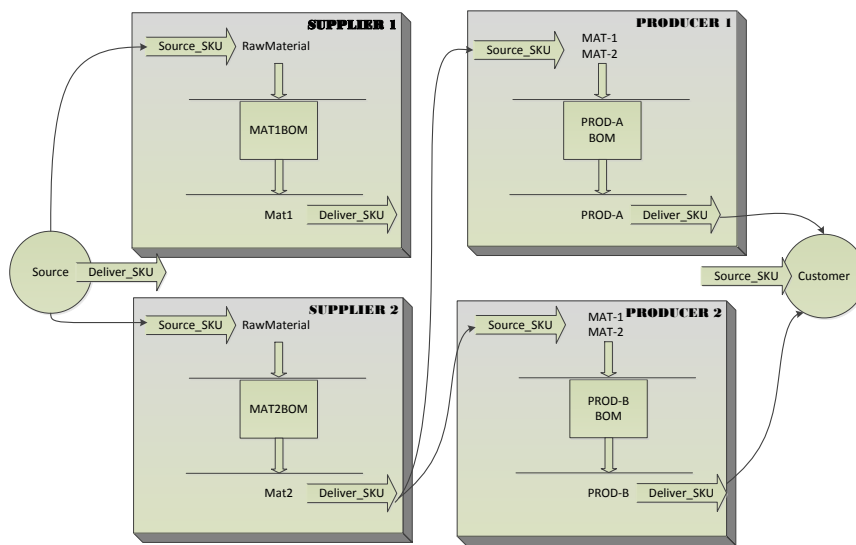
SUPPLIER 1

Source_SKU RawMaterial

MAT1BOM

Mat1 Deliver_SKU

PRODUCER 1

Source_SKU MAT-1 MAT-2

PROD-A BOM

PROD-A Deliver_SKU

Source Deliver_SKU

Source_SKU Customer

SUPPLIER 2

Source_SKU RawMaterial

MAT2BOM

Mat2 Deliver_SKU

PRODUCER 2

Source_SKU MAT-1 MAT-2

PROD-B BOM

PROD-B Deliver_SKU